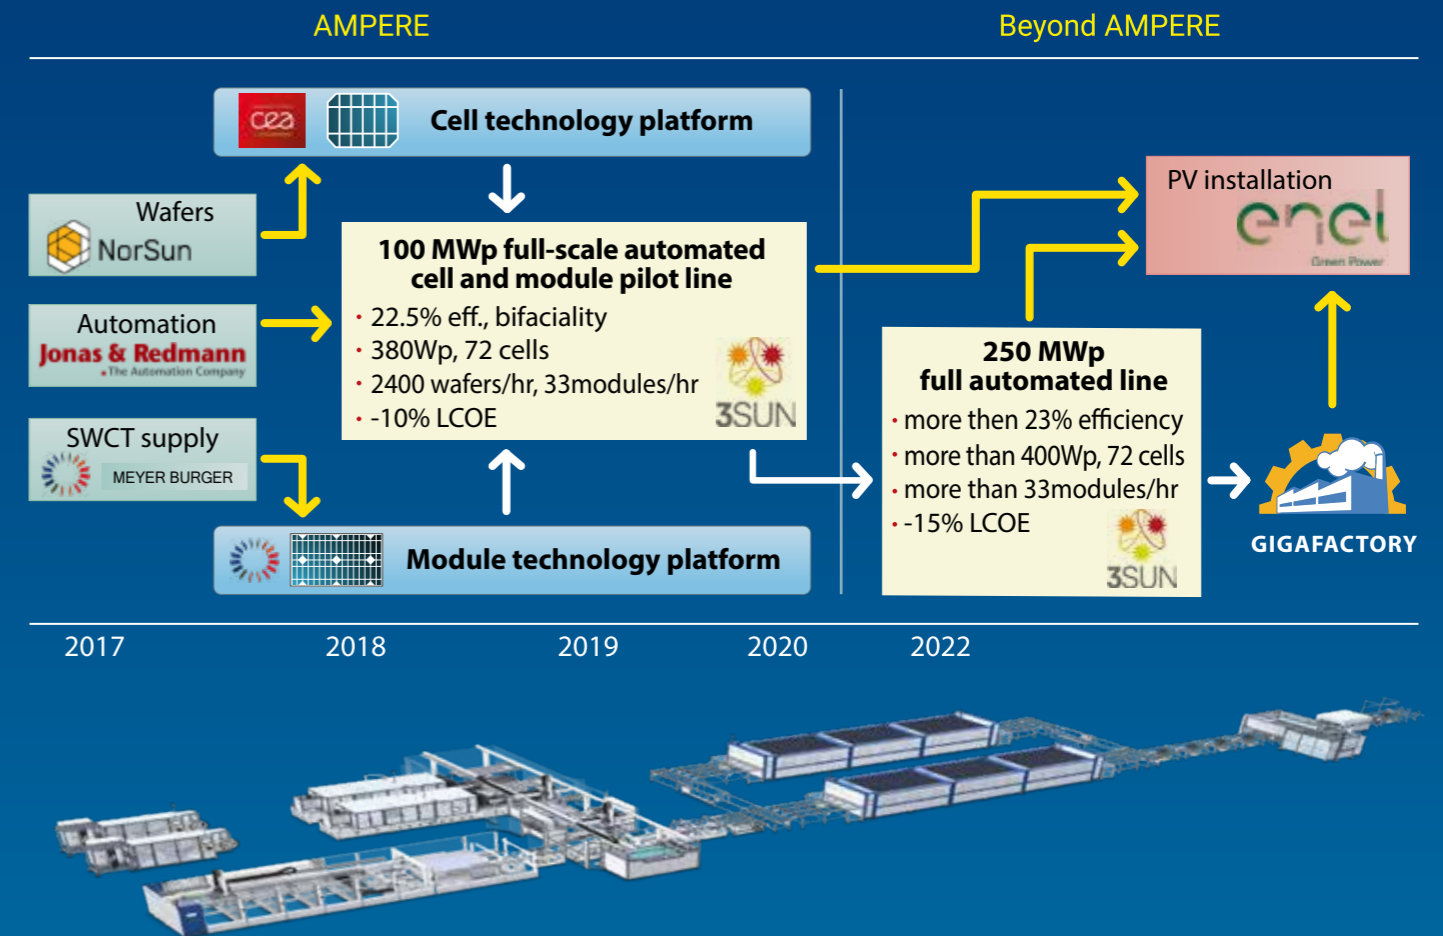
AMPERE

Beyond AMPERE

cea

Cell technology platform

Wafers

NorSun

Automation

Jonas & Redmann

The Automation Company

SWCT supply

MEYER BURGER

100 MWp full-scale automated cell and module pilot line

· 22.5% eff., bifaciality
· 380Wp, 72 cells
· 2400 wafers/hr, 33modules/hr
· -10% LCOE

3SUN

Module technology platform

PV installation

enel

Green Power

250 MWp full automated line

· more then 23% efficiency
· more than 400Wp, 72 cells
· more than 33modules/hr
· -15% LCOE

3SUN

GIGAFACTORY

2017

2018

2019

2020

2022